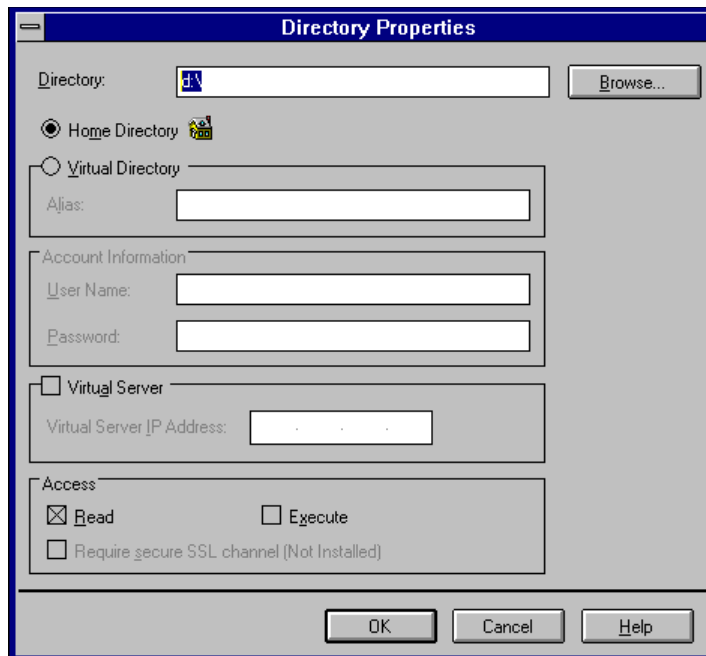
Directory Properties

Directory: d:\ Browse...

Home Directory

Virtual Directory

Alias:

Account Information

User Name:

Password:

Virtual Server

Virtual Server IP Address: . . .

Access

Read

Execute

Require secure SSL channel (Not Installed)

OK Cancel Help